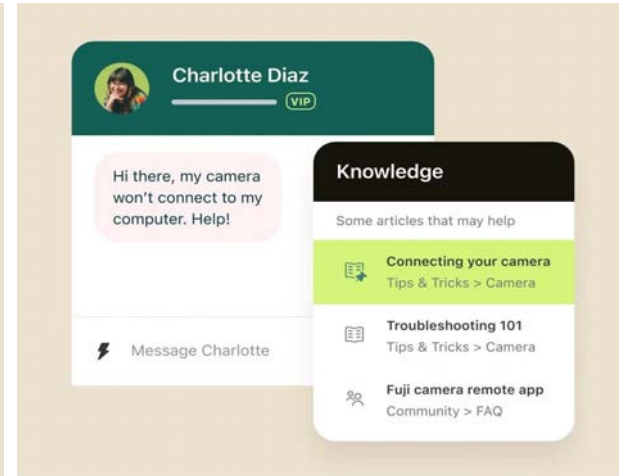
Charlotte Diaz
VIP

Hi there, my camera won't connect to my computer. Help!

Message Charlotte

Knowledge

Some articles that may help

Connecting your camera
Tips & Tricks > Camera

Troubleshooting 101
Tips & Tricks > Camera

Fuji camera remote app
Community > FAQ